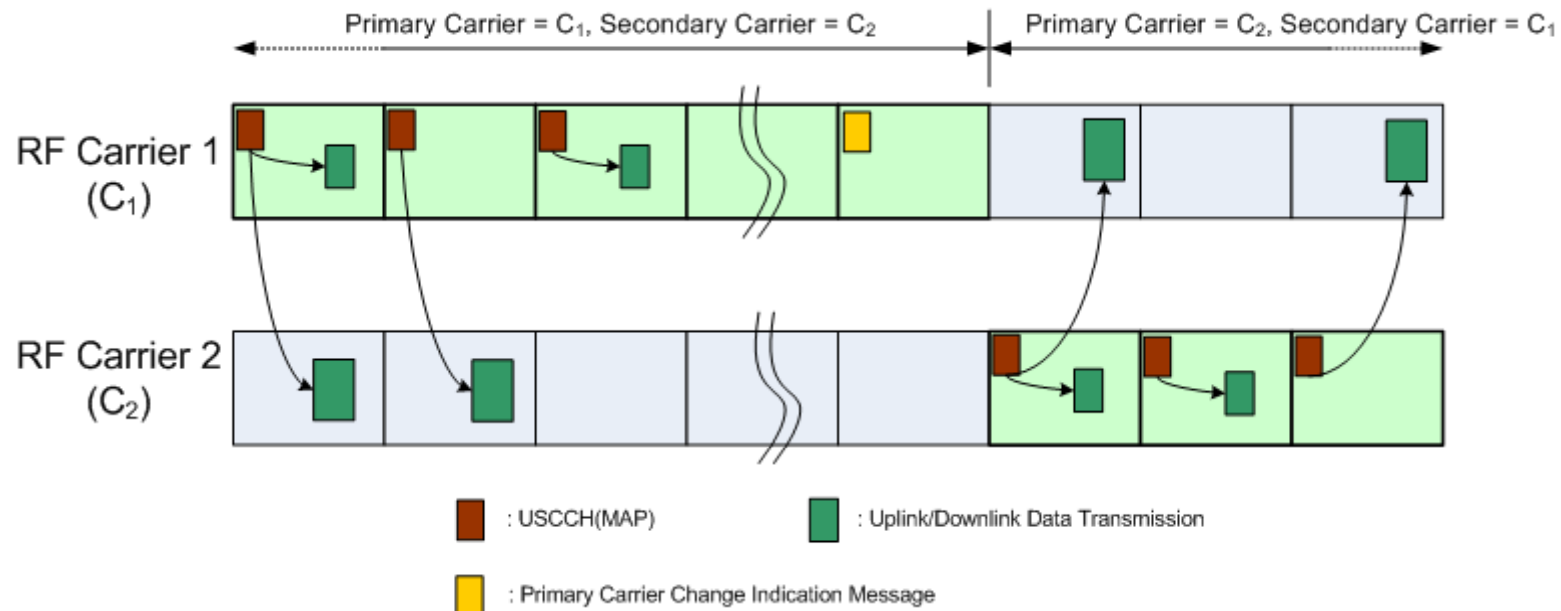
Primary Carrier = $C_1$, Secondary Carrier = $C_2$

Primary Carrier = $C_2$, Secondary Carrier = $C_1$

RF Carrier 1 ($C_1$)

RF Carrier 2 ($C_2$)

: USCCH(MAP)

: Uplink/Downlink Data Transmission

: Primary Carrier Change Indication Message